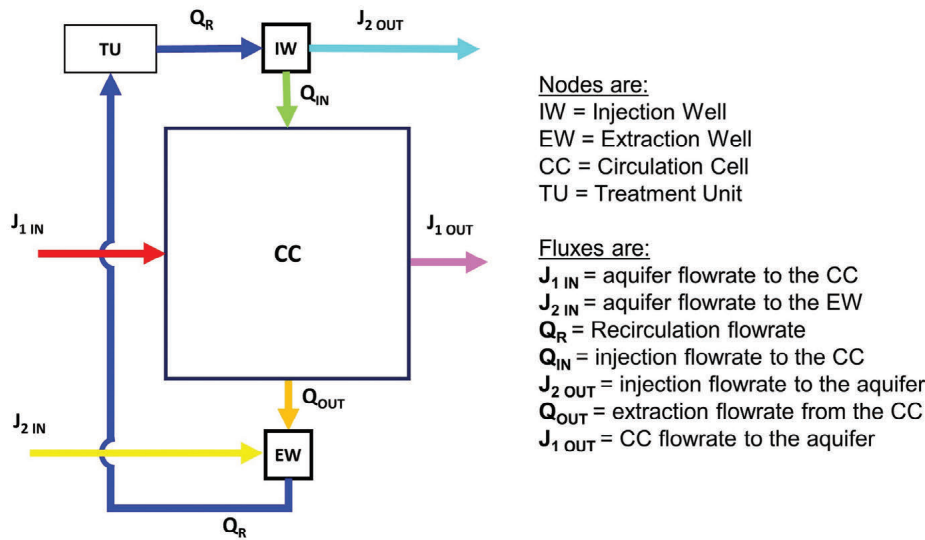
TU

$Q_R$

IW

$J_{2\ OUT}$

$Q_{IN}$

$J_{1\ IN}$

CC

$J_{1\ OUT}$

$Q_{OUT}$

$J_{2\ IN}$

EW

$Q_R$

Nodes are:
IW = Injection Well
EW = Extraction Well
CC = Circulation Cell
TU = Treatment Unit

Fluxes are:
$J_{1\ IN}$ = aquifer flowrate to the CC
$J_{2\ IN}$ = aquifer flowrate to the EW
$Q_R$ = Recirculation flowrate
$Q_{IN}$ = injection flowrate to the CC
$J_{2\ OUT}$ = injection flowrate to the aquifer
$Q_{OUT}$ = extraction flowrate from the CC
$J_{1\ OUT}$ = CC flowrate to the aquifer